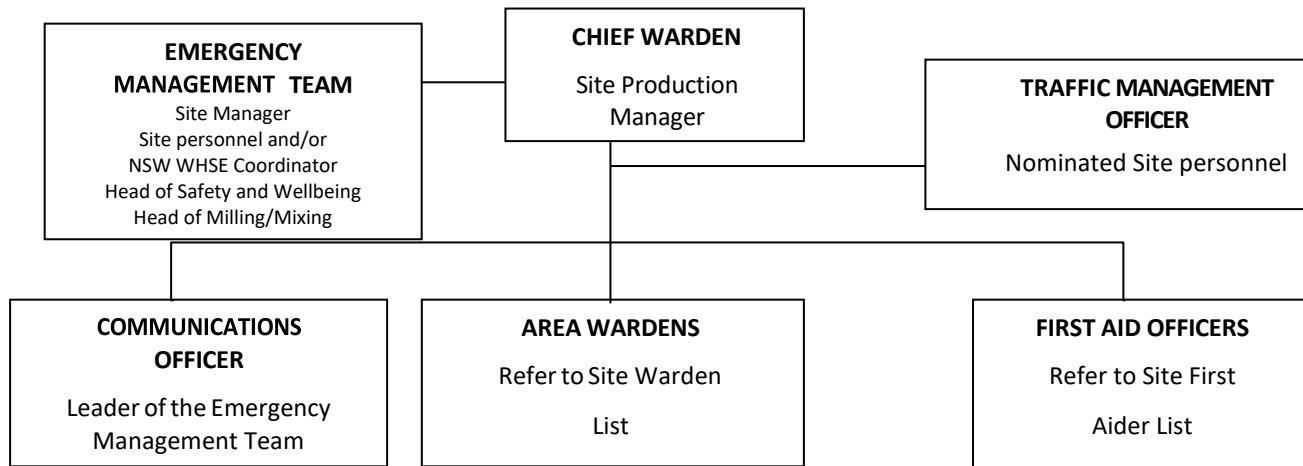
EMERGENCY MANAGEMENT TEAM
Site Manager
Site personnel and/or
NSW WHSE Coordinator
Head of Safety and Wellbeing
Head of Milling/Mixing

CHIEF WARDEN
Site Production Manager

TRAFFIC MANAGEMENT OFFICER
Nominated Site personnel

COMMUNICATIONS OFFICER
Leader of the Emergency Management Team

AREA WARDENS
Refer to Site Warden List

FIRST AID OFFICERS
Refer to Site First Aider List